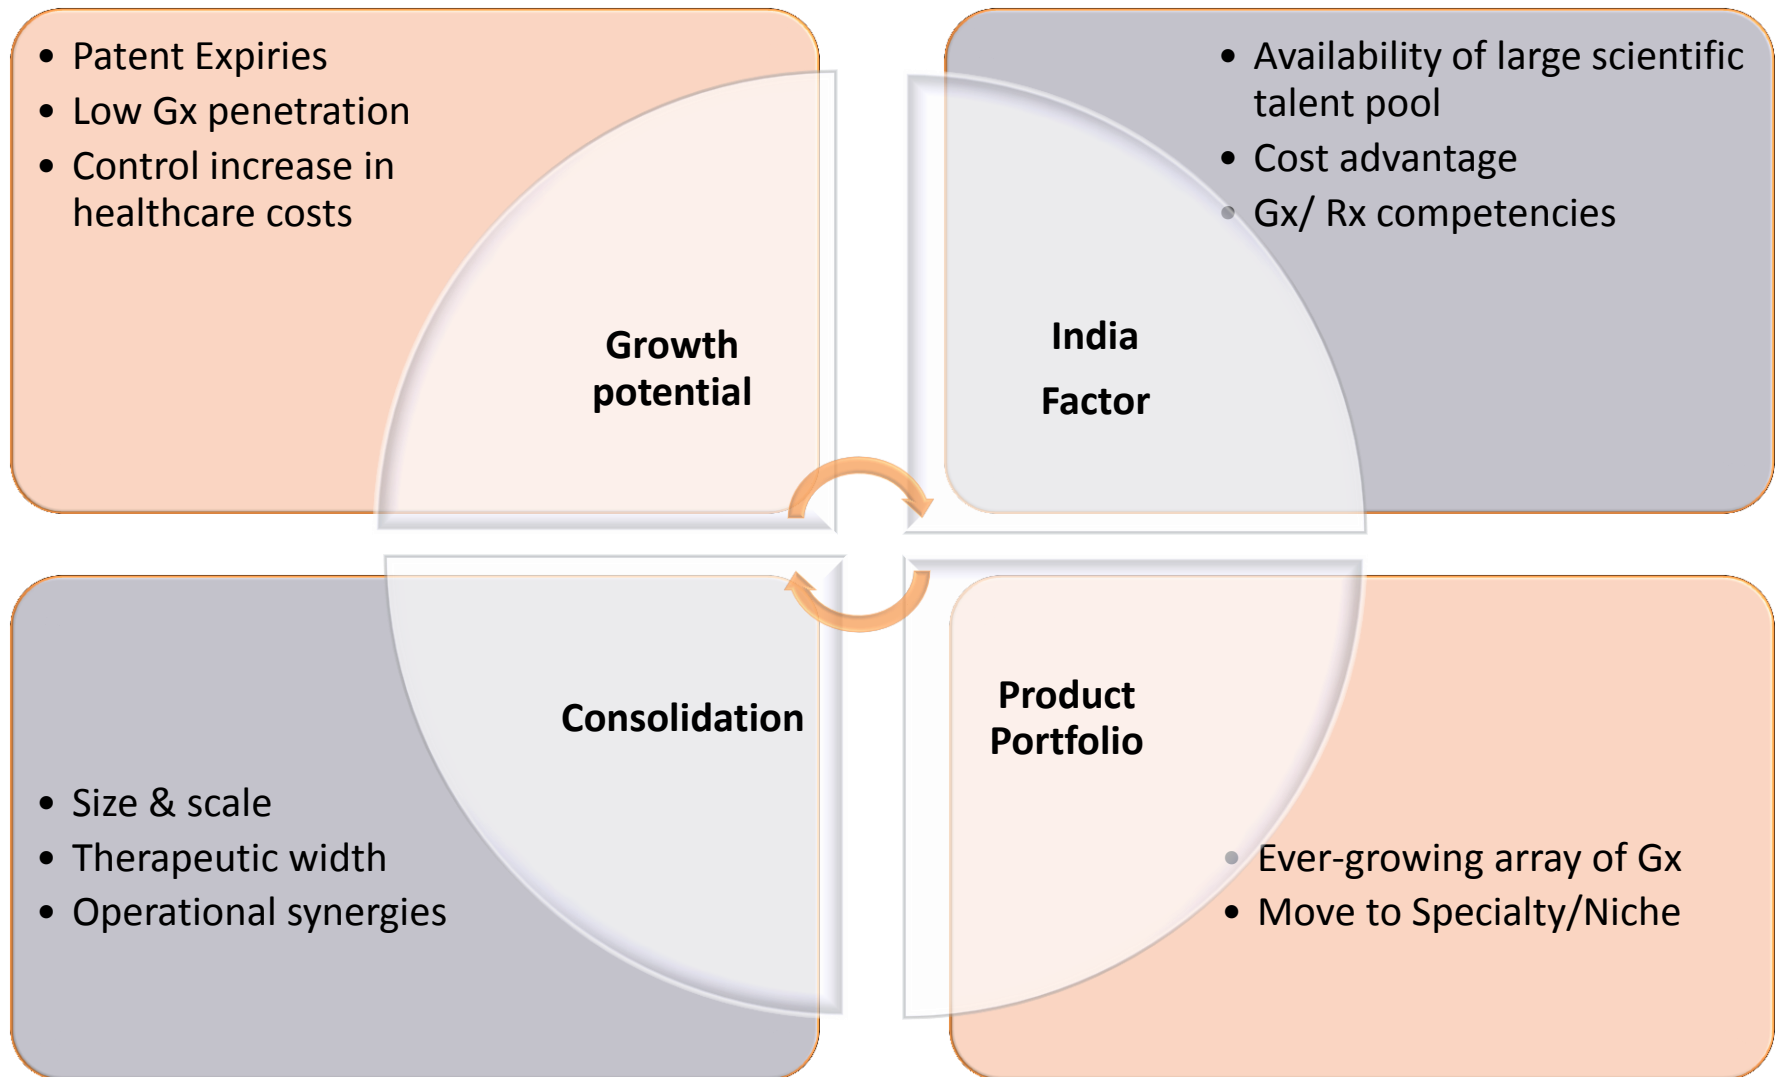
• Patent Expiries
• Low Gx penetration
• Control increase in healthcare costs

Growth potential

• Availability of large scientific talent pool
• Cost advantage
• Gx/ Rx competencies

India

Factor

Consolidation

• Size & scale
• Therapeutic width
• Operational synergies

Product Portfolio

• Ever-growing array of Gx
• Move to Specialty/Niche